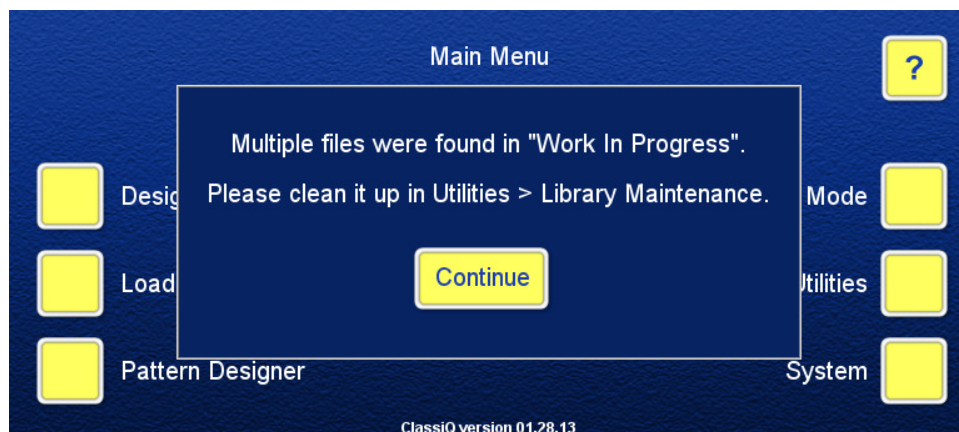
Main Menu

?

Desig

Load

Pattern Designer

Mode

Jtilities

System

Multiple files were found in "Work In Progress".

Please clean it up in Utilities > Library Maintenance.

Continue

ClassiQ version 01.28.13